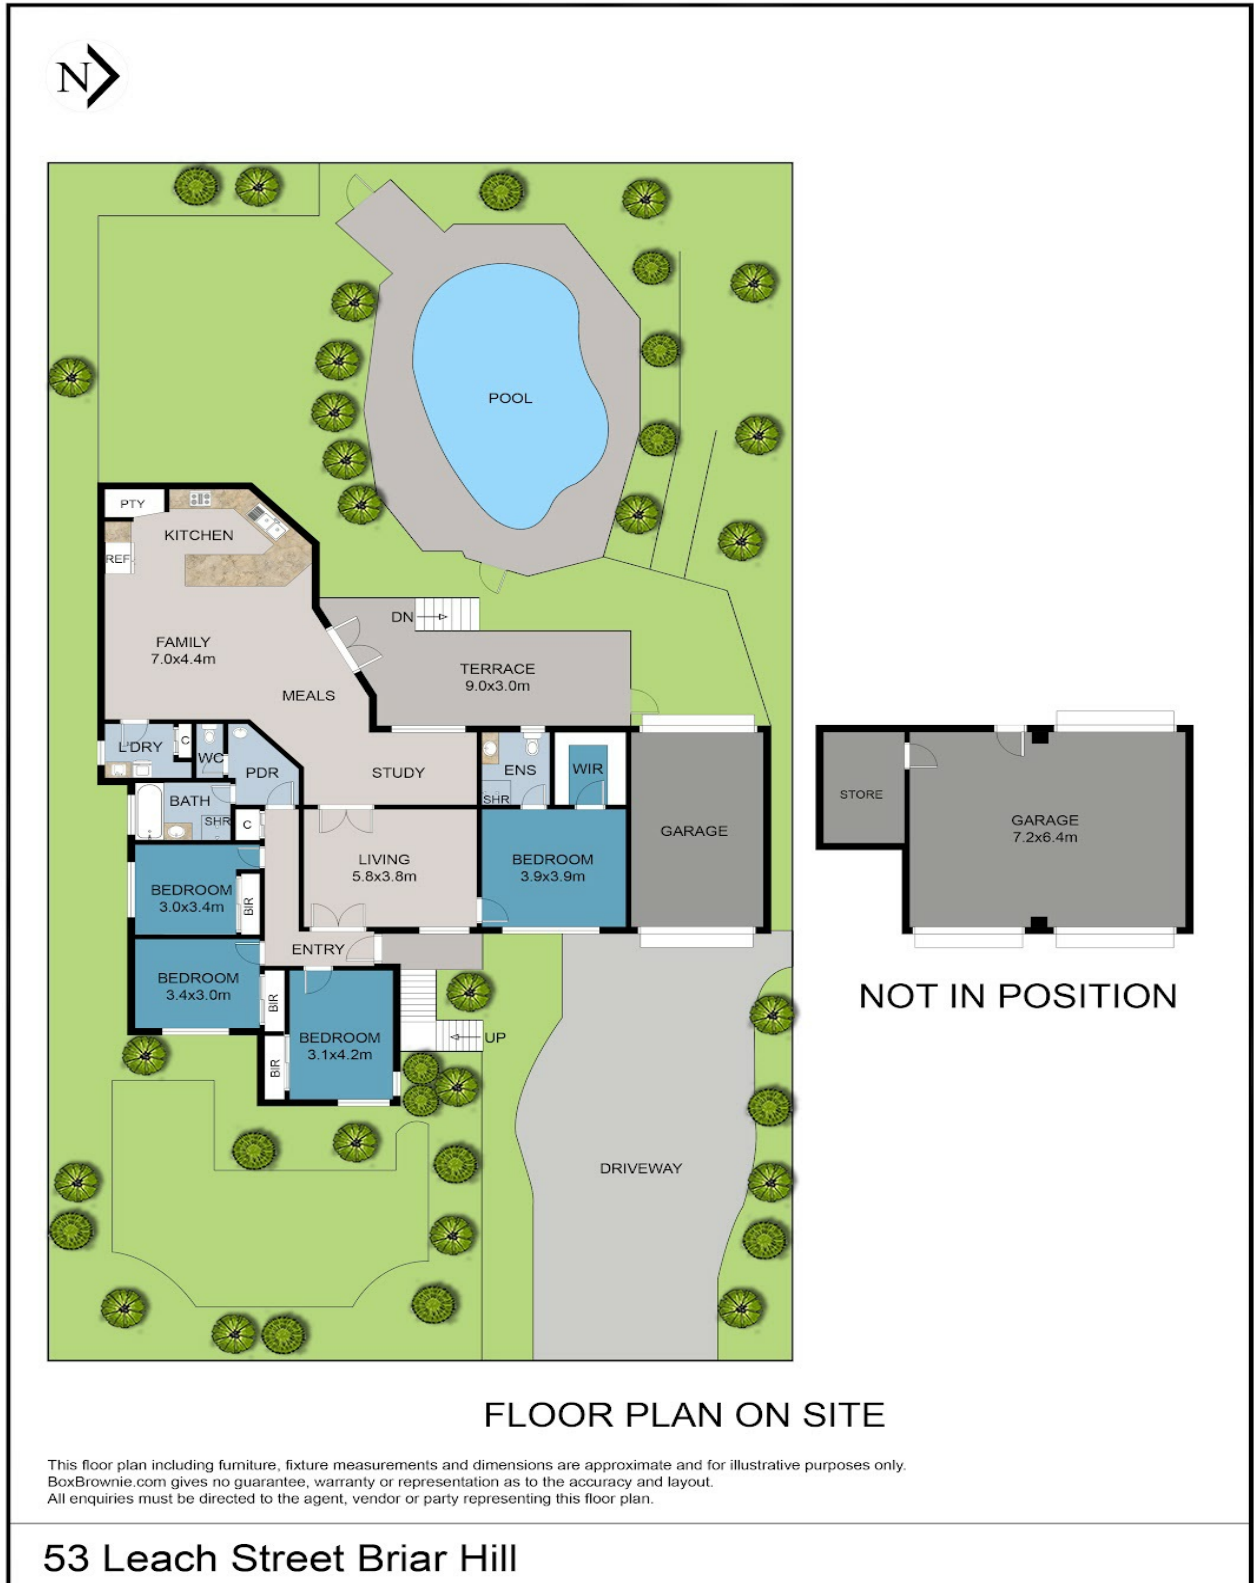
N

POOL

PTY

KITCHEN

REF

DN

FAMILY
7.0x4.4m

MEALS

TERRACE
9.0x3.0m

L'DRY

C

WC

PDR

STUDY

ENS

WIR

SHR

GARAGE

BATH

SHR

C

LIVING
5.8x3.8m

BEDROOM
3.9x3.9m

BEDROOM
3.0x3.4m

BIR

ENTRY

BEDROOM
3.4x3.0m

BIR

BEDROOM
3.1x4.2m

BIR

UP

DRIVEWAY

STORE

GARAGE
7.2x6.4m

NOT IN POSITION

FLOOR PLAN ON SITE

This floor plan including furniture, fixture measurements and dimensions are approximate and for illustrative purposes only. BoxBrownie.com gives no guarantee, warranty or representation as to the accuracy and layout. All enquiries must be directed to the agent, vendor or party representing this floor plan.

53 Leach Street Briar Hill